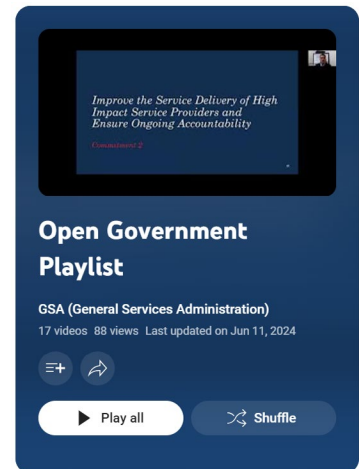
Improve the Service Delivery of High Impact Service Providers and Ensure Ongoing Accountability

Commitment 2

Open Government Playlist

GSA (General Services Administration)

17 videos 88 views Last updated on Jun 11, 2024

Play all

Shuffle